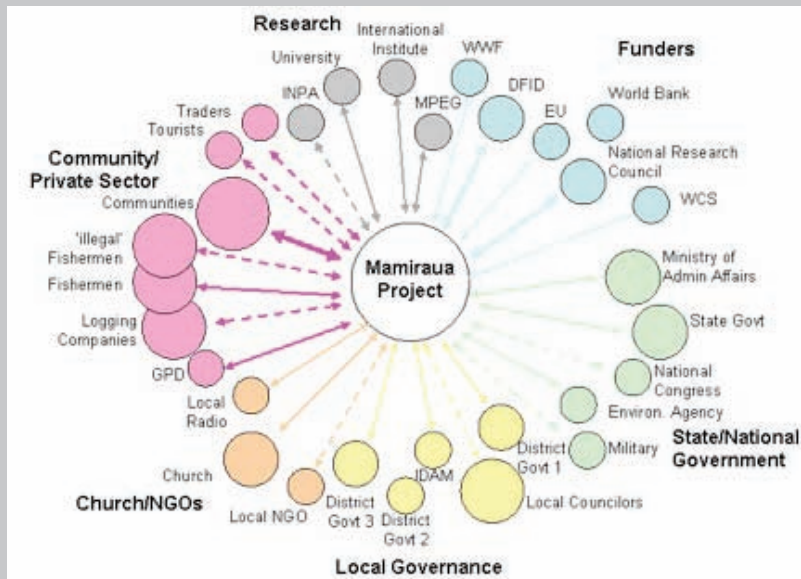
Research

University

International Institute

INPA

MPEG

WWF

DFID

EU

World Bank

Funders

National Research Council

WCS

Traders

Tourists

Community/ Private Sector

Communities

'illegal' Fishermen

Fishermen

Logging Companies

GPD

Mamiraua Project

Ministry of Admin Affairs

State Govt

National Congress

Environ. Agency

Military

State/National Government

Local Radio

Church

Church/NGOs

Local NGO

District Govt 3

District Govt 2

IDAM

District Govt 1

Local Councilors

Local Governance